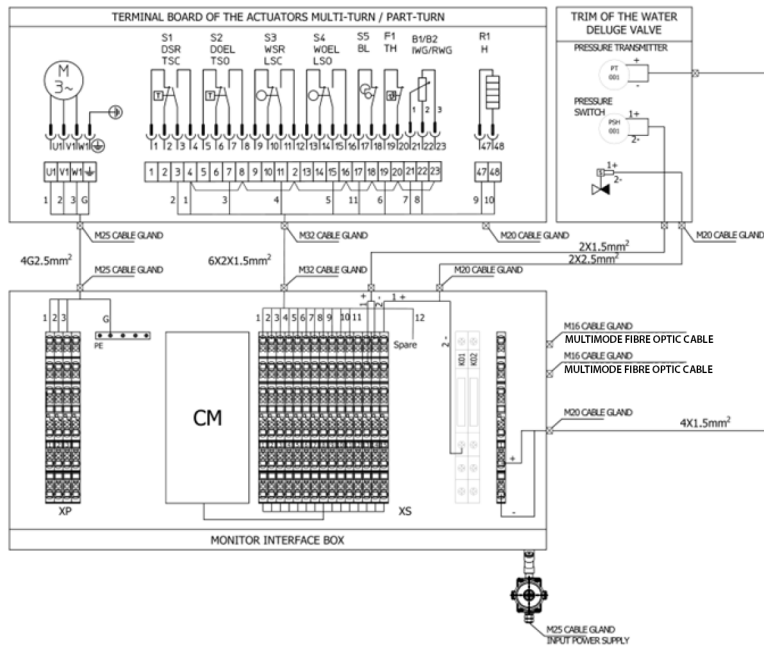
TERMINAL BOARD OF THE ACTUATORS MULTI-TURN / PART-TURN

TRIM OF THE WATER DELUGE VALVE

PRESSURE TRANSMITTER

PT 001

+

-

PRESSURE SWITCH

PSH 001

1+

2-

1+

2-

M
3~

S1 DSR TSC

S2 DOEL TS0

S3 WSR LSC

S4 WOEL LSO

S5 BL

F1 TH

B1/B2 IWG/RWG

R1 H

U1 V1 W1

1 2 3 4 5 6 7 8 9 10 11 12 13 14 15 16 17 18 19 20 21 22 23

1 2 3

47 48

U1 V1 W1

1 2 3 4 5 6 7 8 9 10 11 12 13 14 15 16 17 18 19 20 21 22 23

47 48

1 2 3 G

2 1 3 4 5 11 6 7 8 9 10

M25 CABLE GLAND

M32 CABLE GLAND

M20 CABLE GLAND

M20 CABLE GLAND

4G2.5mm$^2$

M25 CABLE GLAND

6X2X1.5mm$^2$

M32 CABLE GLAND

2X1.5mm$^2$

2X2.5mm$^2$

M20 CABLE GLAND

1 2 3

G

PE

1 2 3 4 5 6 7 8 9 10 11

+ - 1 +

12

Spare

2-

KD1 KD2

M16 CABLE GLAND
MULTIMODE FIBRE OPTIC CABLE

M16 CABLE GLAND
MULTIMODE FIBRE OPTIC CABLE

M20 CABLE GLAND

4X1.5mm$^2$

CM

+

-

XP

XS

MONITOR INTERFACE BOX

M25 CABLE GLAND
INPUT POWER SUPPLY